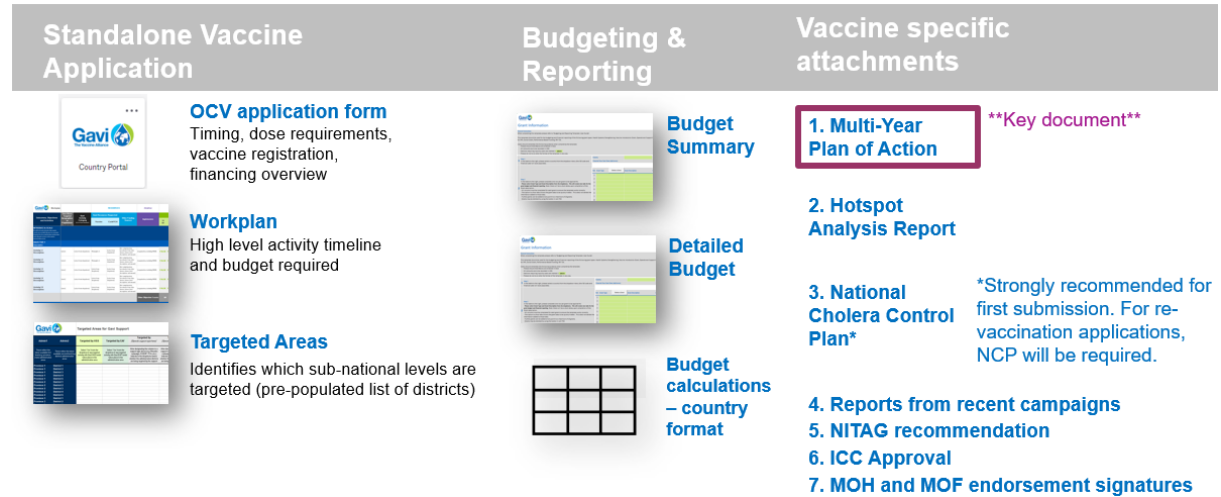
Standalone Vaccine Application

Gavi
The Vaccine Alliance
Country Portal

OCV application form
Timing, dose requirements, vaccine registration, financing overview

Workplan
High level activity timeline and budget required

Targeted Areas
Identifies which sub-national levels are targeted (pre-populated list of districts)

Budgeting & Reporting

Budget Summary

Detailed Budget

Budget calculations – country format

Vaccine specific attachments

1. Multi-Year Plan of Action

**Key document**

2. Hotspot Analysis Report

3. National Cholera Control Plan*

*Strongly recommended for first submission. For re-vaccination applications, NCP will be required.

4. Reports from recent campaigns
5. NITAG recommendation
6. ICC Approval
7. MOH and MOF endorsement signatures